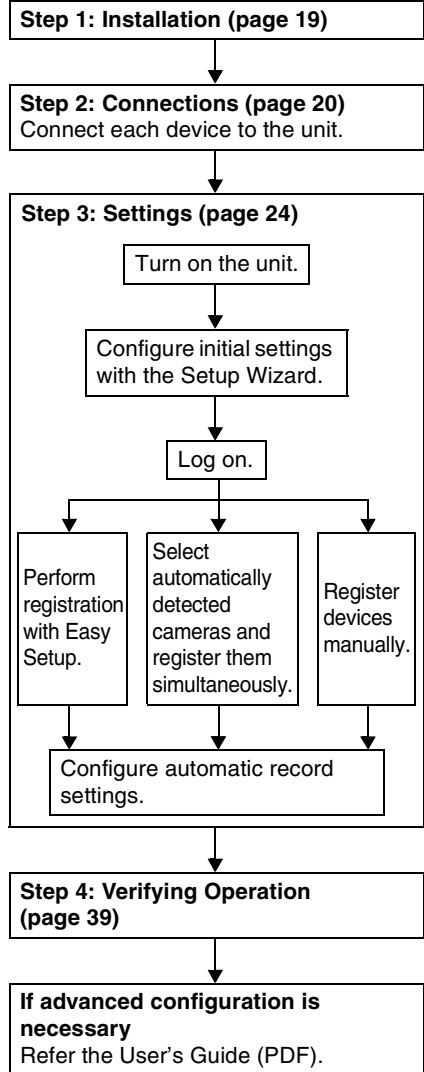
Step 1: Installation (page 19)

Step 2: Connections (page 20)
Connect each device to the unit.

Step 3: Settings (page 24)

Turn on the unit.

Configure initial settings with the Setup Wizard.

Log on.

Perform registration with Easy Setup.

Select automatically detected cameras and register them simultaneously.

Register devices manually.

Configure automatic record settings.

Step 4: Verifying Operation (page 39)

If advanced configuration is necessary
Refer the User's Guide (PDF).